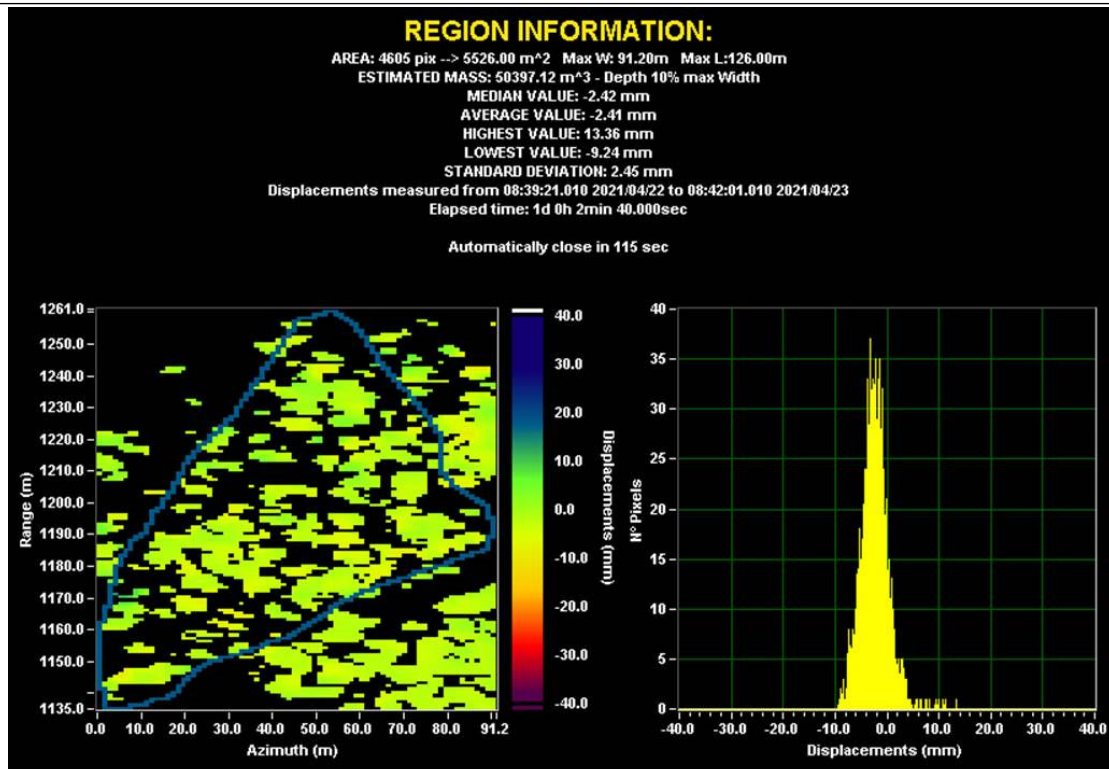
REGION INFORMATION:
AREA: 4605 pix --> 5526.00 m^2 Max W: 91.20m Max L:126.00m
ESTIMATED MASS: 50397.12 m^3 - Depth 10% max Width
MEDIAN VALUE: -2.42 mm
AVERAGE VALUE: -2.41 mm
HIGHEST VALUE: 13.36 mm
LOWEST VALUE: -9.24 mm
STANDARD DEVIATION: 2.45 mm
Displacements measured from 08:39:21.010 2021/04/22 to 08:42:01.010 2021/04/23
Elapsed time: 1d 0h 2min 40.000sec

Automatically close in 115 sec

1261.0
1250.0
1240.0
1230.0
1220.0
1210.0
1200.0
1190.0
1180.0
1170.0
1160.0
1150.0
1135.0
Range (m)
0.0 10.0 20.0 30.0 40.0 50.0 60.0 70.0 80.0 91.2
Azimuth (m)

40.0
30.0
20.0
10.0
0.0
-10.0
-20.0
-30.0
-40.0
Displacements (mm)

40
35
30
25
20
15
10
5
0
N° Pixels
-40.0 -30.0 -20.0 -10.0 0.0 10.0 20.0 30.0 40.0
Displacements (mm)